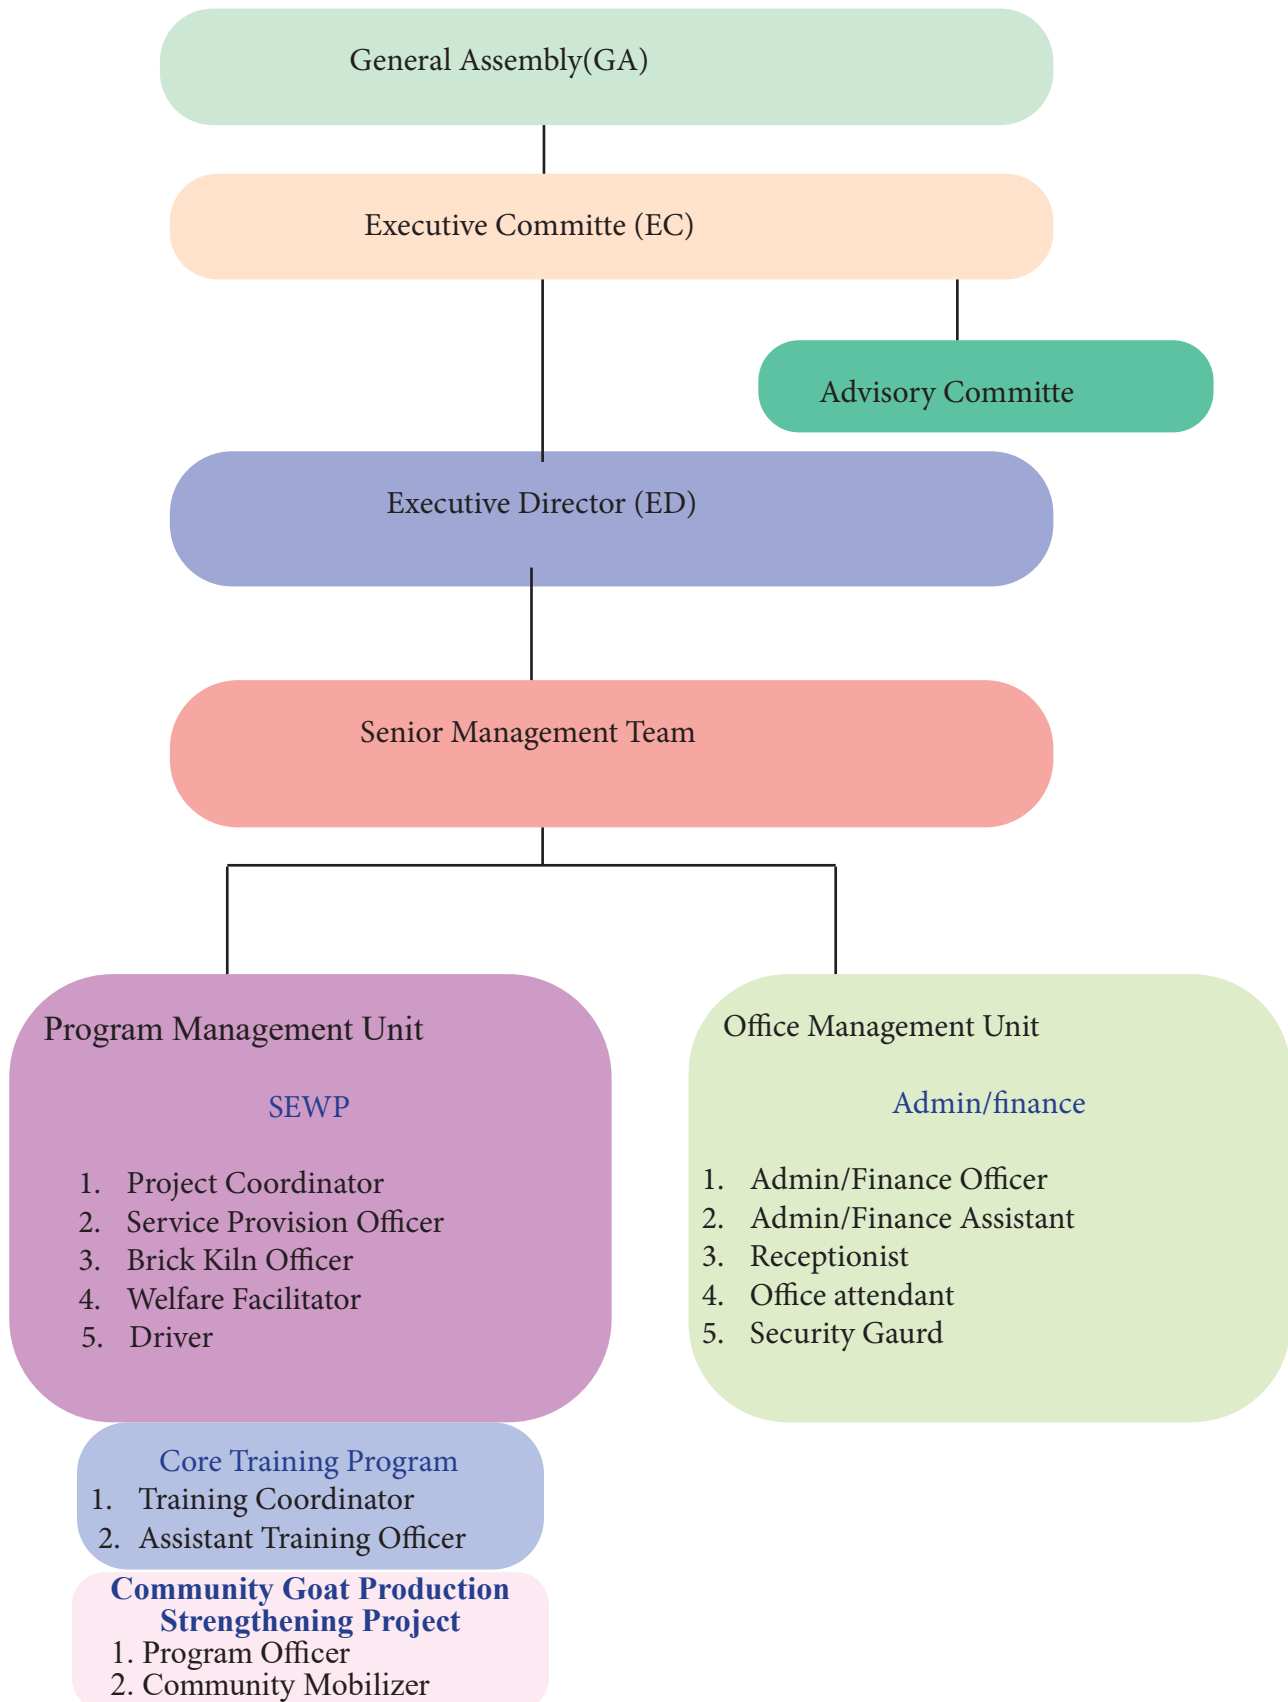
General Assembly(GA)

Executive Committe (EC)

Advisory Committe

Executive Director (ED)

Senior Management Team

Program Management Unit

SEWP

1. Project Coordinator
2. Service Provision Officer
3. Brick Kiln Officer
4. Welfare Facilitator
5. Driver

Office Management Unit

Admin/finance

1. Admin/Finance Officer
2. Admin/Finance Assistant
3. Receptionist
4. Office attendant
5. Security Gaurd

Core Training Program
1. Training Coordinator
2. Assistant Training Officer

Community Goat Production Strengthening Project
1. Program Officer
2. Community Mobilizer